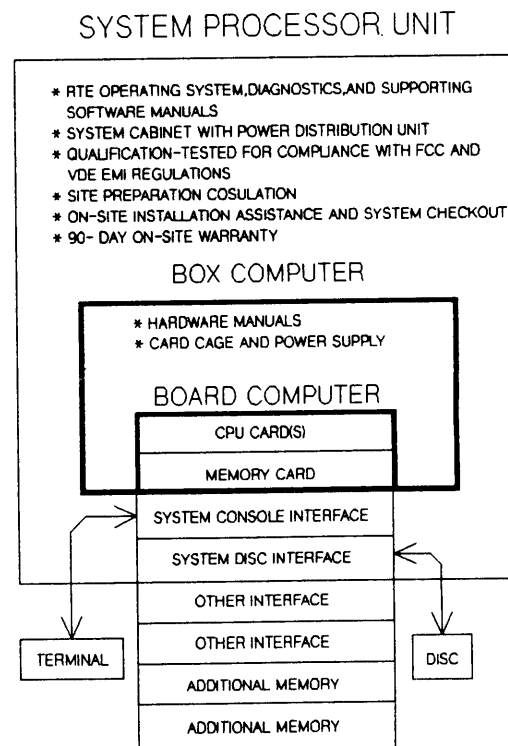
SYSTEM PROCESSOR UNIT

* RTE OPERATING SYSTEM,DIAGNOSTICS,AND SUPPORTING SOFTWARE MANUALS
* SYSTEM CABINET WITH POWER DISTRIBUTION UNIT
* QUALIFICATION-TESTED FOR COMPLIANCE WITH FCC AND VDE EMI REGULATIONS
* SITE PREPARATION COSULATION
* ON-SITE INSTALLATION ASSISTANCE AND SYSTEM CHECKOUT
* 90- DAY ON-SITE WARRANTY

BOX COMPUTER

* HARDWARE MANUALS
* CARD CAGE AND POWER SUPPLY

BOARD COMPUTER

CPU CARD(S)

MEMORY CARD

SYSTEM CONSOLE INTERFACE

SYSTEM DISC INTERFACE

OTHER INTERFACE

OTHER INTERFACE

ADDITIONAL MEMORY

ADDITIONAL MEMORY

TERMINAL

DISC